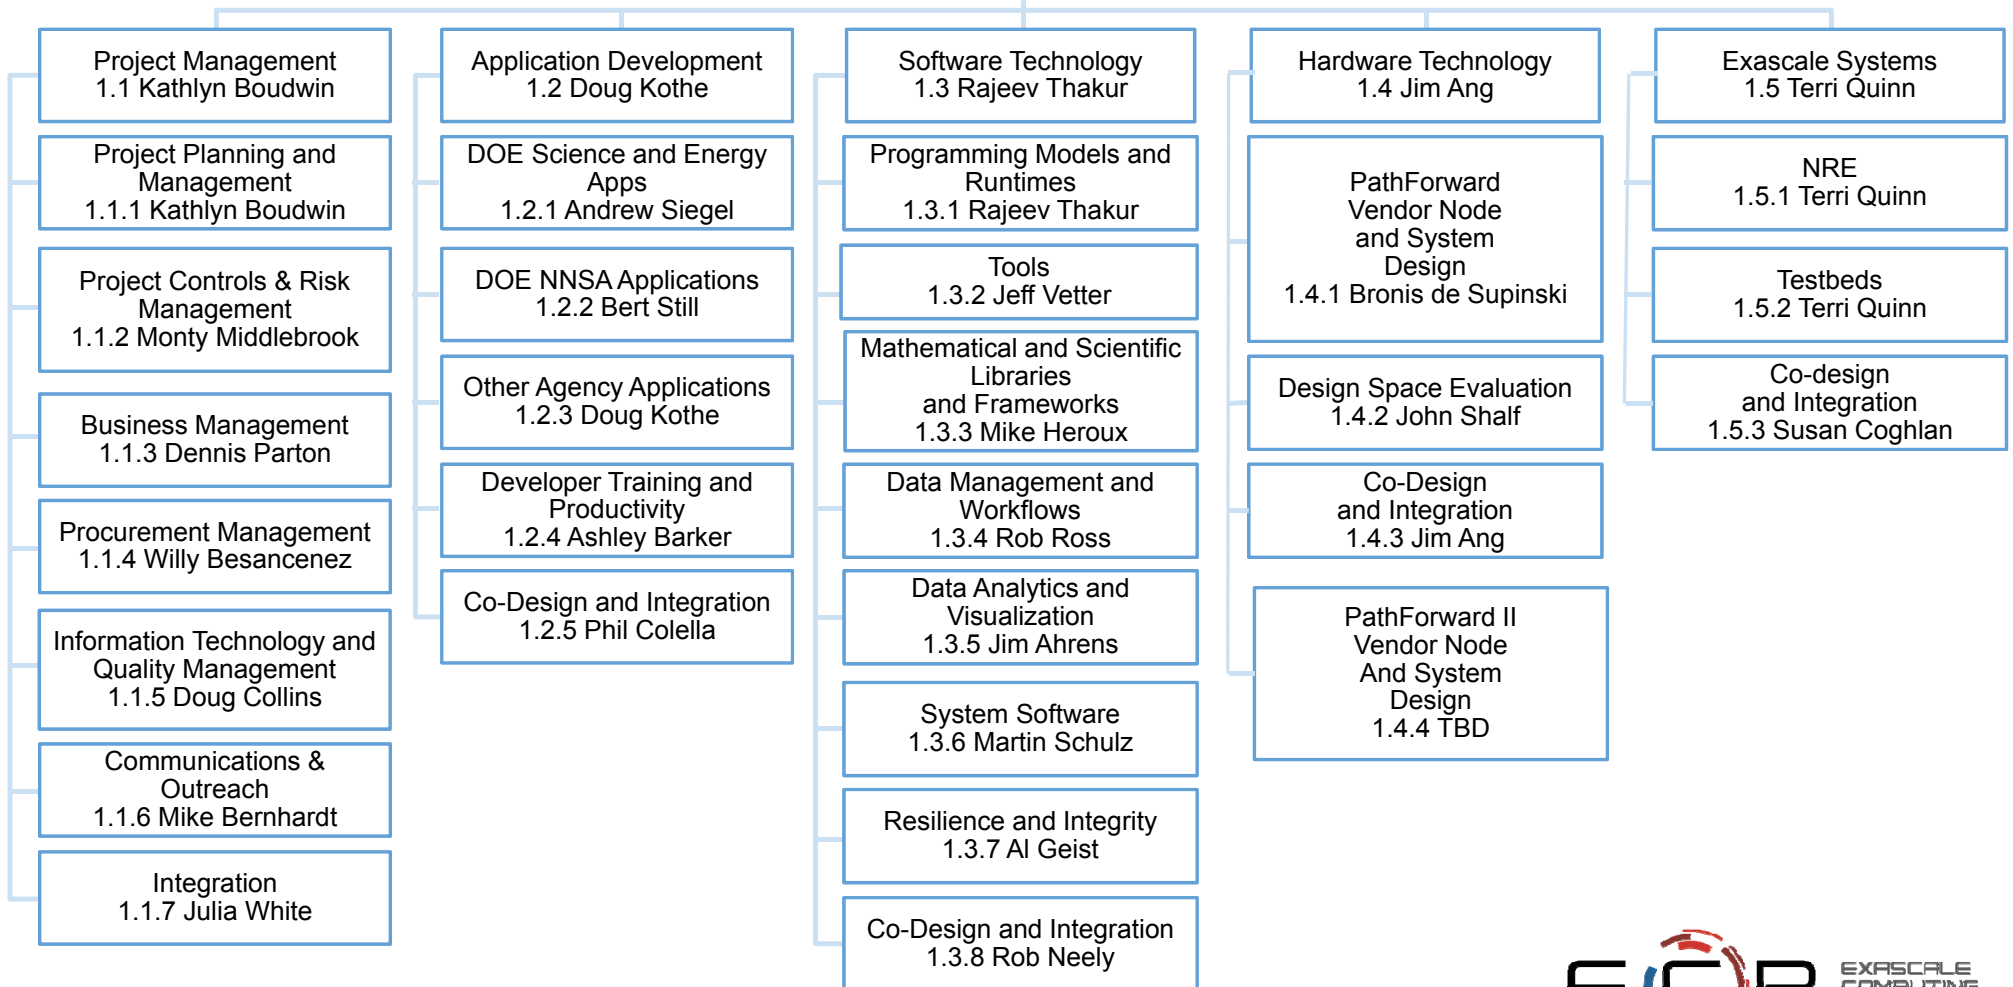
Project Management
1.1 Kathlyn Boudwin

Project Planning and Management
1.1.1 Kathlyn Boudwin

Project Controls & Risk Management
1.1.2 Monty Middlebrook

Business Management
1.1.3 Dennis Parton

Procurement Management
1.1.4 Willy Besancenez

Information Technology and Quality Management
1.1.5 Doug Collins

Communications & Outreach
1.1.6 Mike Bernhardt

Integration
1.1.7 Julia White

Application Development
1.2 Doug Kothe

DOE Science and Energy Apps
1.2.1 Andrew Siegel

DOE NNSA Applications
1.2.2 Bert Still

Other Agency Applications
1.2.3 Doug Kothe

Developer Training and Productivity
1.2.4 Ashley Barker

Co-Design and Integration
1.2.5 Phil Colella

Software Technology
1.3 Rajeev Thakur

Programming Models and Runtimes
1.3.1 Rajeev Thakur

Tools
1.3.2 Jeff Vetter

Mathematical and Scientific Libraries and Frameworks
1.3.3 Mike Heroux

Data Management and Workflows
1.3.4 Rob Ross

Data Analytics and Visualization
1.3.5 Jim Ahrens

System Software
1.3.6 Martin Schulz

Resilience and Integrity
1.3.7 Al Geist

Co-Design and Integration
1.3.8 Rob Neely

Hardware Technology
1.4 Jim Ang

PathForward Vendor Node and System Design
1.4.1 Bronis de Supinski

Design Space Evaluation
1.4.2 John Shalf

Co-Design and Integration
1.4.3 Jim Ang

PathForward II Vendor Node And System Design
1.4.4 TBD

Exascale Systems
1.5 Terri Quinn

NRE
1.5.1 Terri Quinn

Testbeds
1.5.2 Terri Quinn

Co-design and Integration
1.5.3 Susan Coghlan

ECP EXASCALE COMPUTING